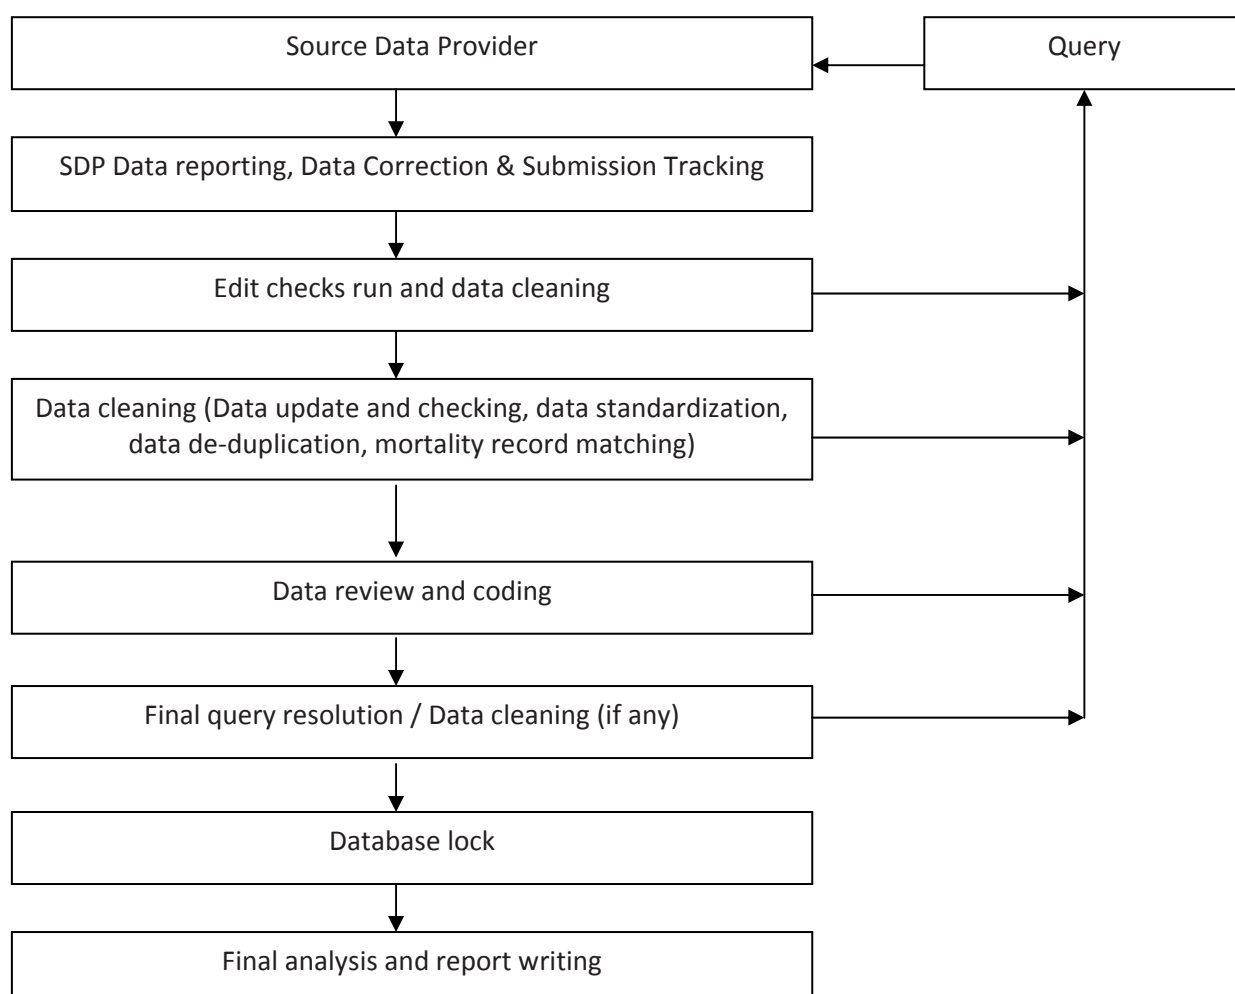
Source Data Provider

Query

SDP Data reporting, Data Correction & Submission Tracking

Edit checks run and data cleaning

Data cleaning (Data update and checking, data standardization, data de-duplication, mortality record matching)

Data review and coding

Final query resolution / Data cleaning (if any)

Database lock

Final analysis and report writing